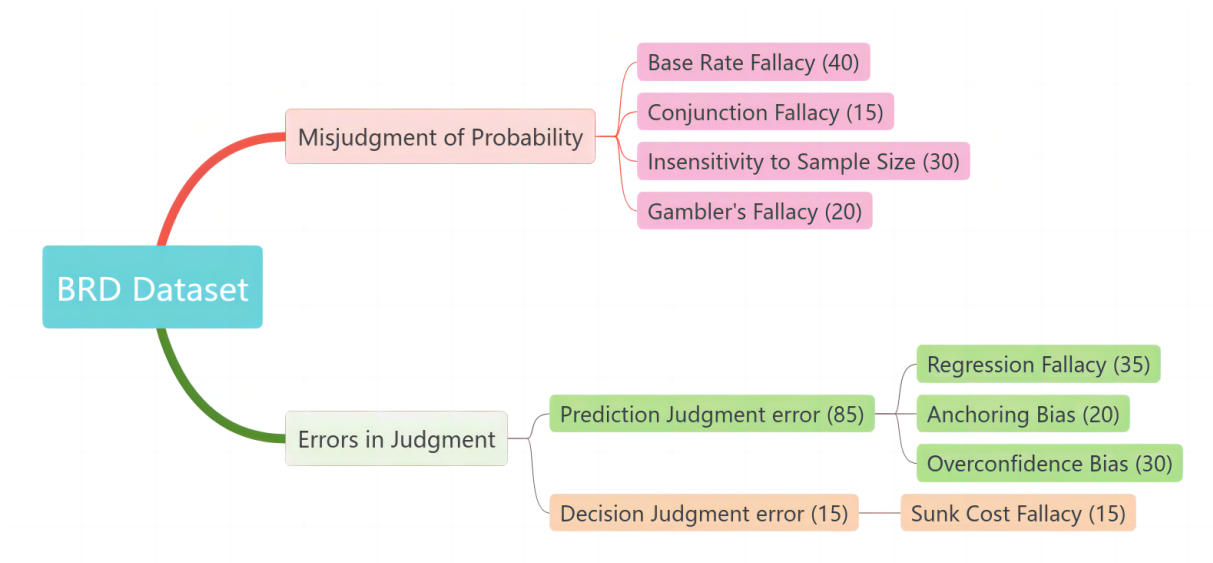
BRD Dataset

Misjudgment of Probability

Base Rate Fallacy (40)

Conjunction Fallacy (15)

Insensitivity to Sample Size (30)

Gambler's Fallacy (20)

Errors in Judgment

Prediction Judgment error (85)

Regression Fallacy (35)

Anchoring Bias (20)

Overconfidence Bias (30)

Decision Judgment error (15)

Sunk Cost Fallacy (15)